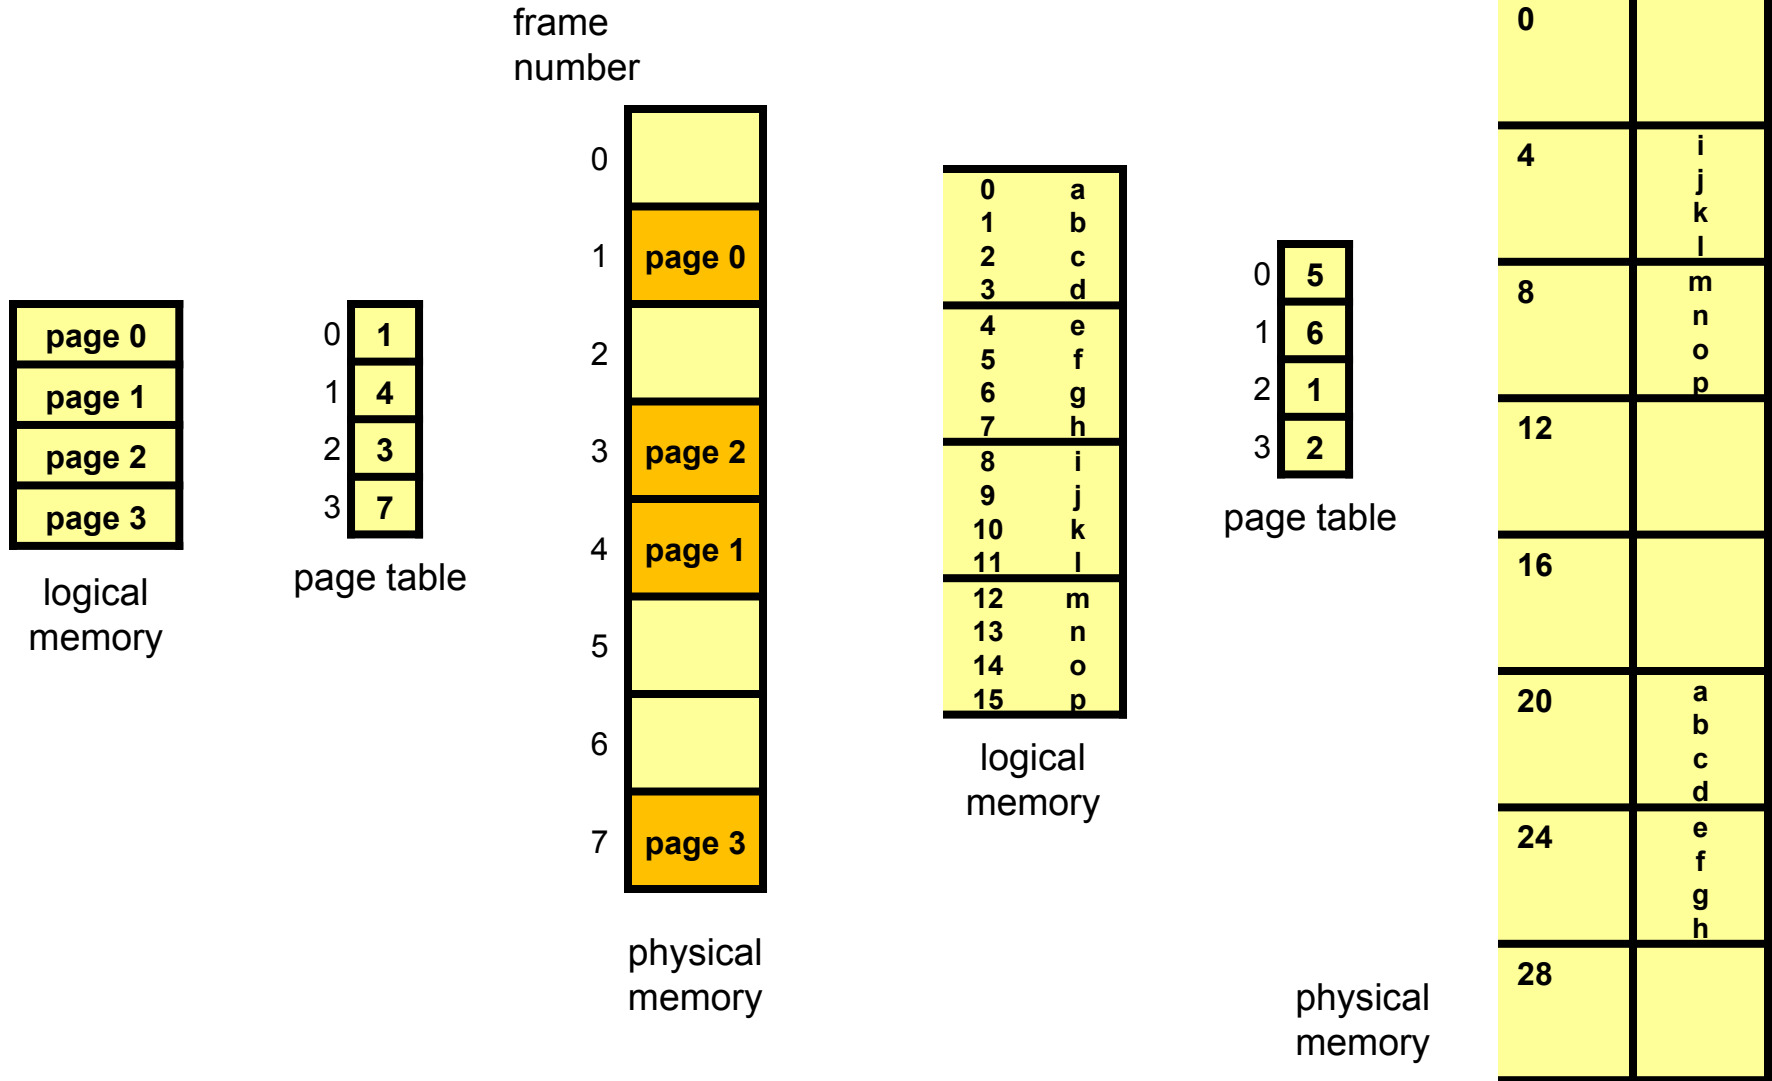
| page 0 |
|---|
| page 1 |
| page 2 |
| page 3 |

logical memory

| | |
|---|---|
| 0 | 1 |
| 1 | 4 |
| 2 | 3 |
| 3 | 7 |

page table

frame number

| | |
|---|---|
| 0 | |
| 1 | page 0 |
| 2 | |
| 3 | page 2 |
| 4 | page 1 |
| 5 | |
| 6 | |
| 7 | page 3 |

physical memory

| | |
|---|---|
| 0 | a |
| 1 | b |
| 2 | c |
| 3 | d |
| 4 | e |
| 5 | f |
| 6 | g |
| 7 | h |
| 8 | i |
| 9 | j |
| 10 | k |
| 11 | l |
| 12 | m |
| 13 | n |
| 14 | o |
| 15 | p |

logical memory

| | |
|---|---|
| 0 | 5 |
| 1 | 6 |
| 2 | 1 |
| 3 | 2 |

page table

| | |
|---|---|
| 0 | |
| 4 | i j k l |
| 8 | m n o p |
| 12 | |
| 16 | |
| 20 | a b c d |
| 24 | e f g h |
| 28 | |

physical memory